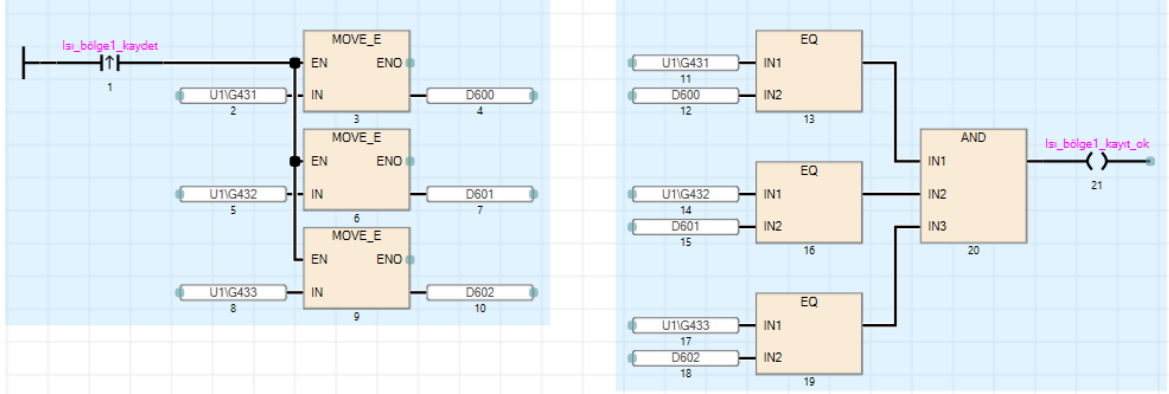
Isı_bölge1_kaydet
1

MOVE_E
EN ENO
U1\G431
2
IN
3
D600
4

MOVE_E
EN ENO
U1\G432
5
IN
6
D601
7

MOVE_E
EN ENO
U1\G433
8
IN
9
D602
10

EQ
U1\G431
11
IN1
D600
12
IN2
13

EQ
U1\G432
14
IN1
D601
15
IN2
16

EQ
U1\G433
17
IN1
D602
18
IN2
19

AND
IN1
IN2
IN3
20

Isı_bölge1_kayıt_ok
21